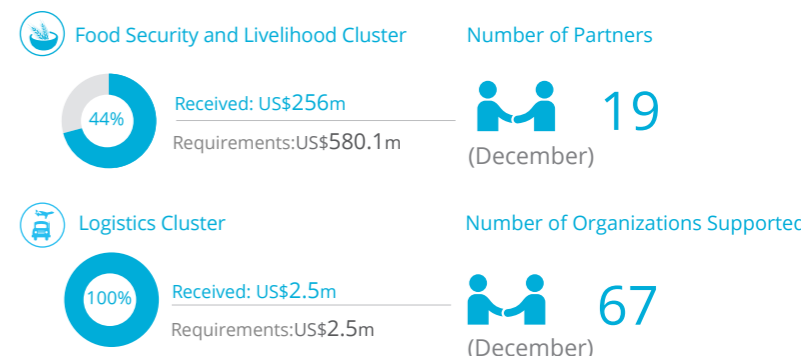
Food Security and Livelihood Cluster

44%

Received: US$256m

Requirements:US$580.1m

Number of Partners

19

(December)

Logistics Cluster

100%

Received: US$2.5m

Requirements:US$2.5m

Number of Organizations Supportec

67

(December)